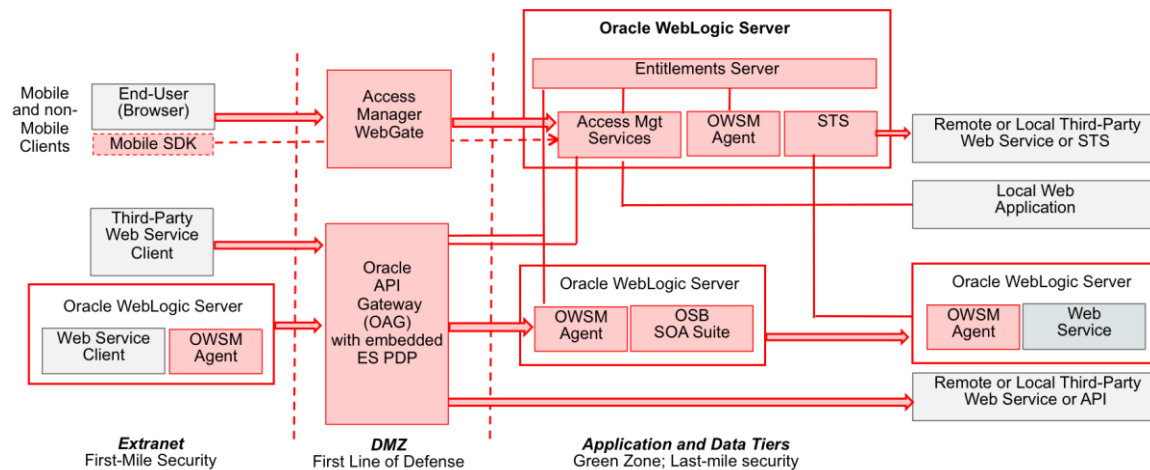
Oracle WebLogic Server

Entitlements Server

Mobile and non-Mobile Clients

End-User (Browser)

Mobile SDK

Access Manager WebGate

Access Mgt Services

OWSM Agent

STS

Remote or Local Third-Party Web Service or STS

Local Web Application

Third-Party Web Service Client

Oracle API Gateway (OAG) with embedded ES PDP

Oracle WebLogic Server

OWSM Agent

OSB SOA Suite

Oracle WebLogic Server

OWSM Agent

Web Service

Oracle WebLogic Server

Web Service Client

OWSM Agent

Remote or Local Third-Party Web Service or API

Extranet
First-Mile Security

DMZ
First Line of Defense

Application and Data Tiers
Green Zone; Last-mile security